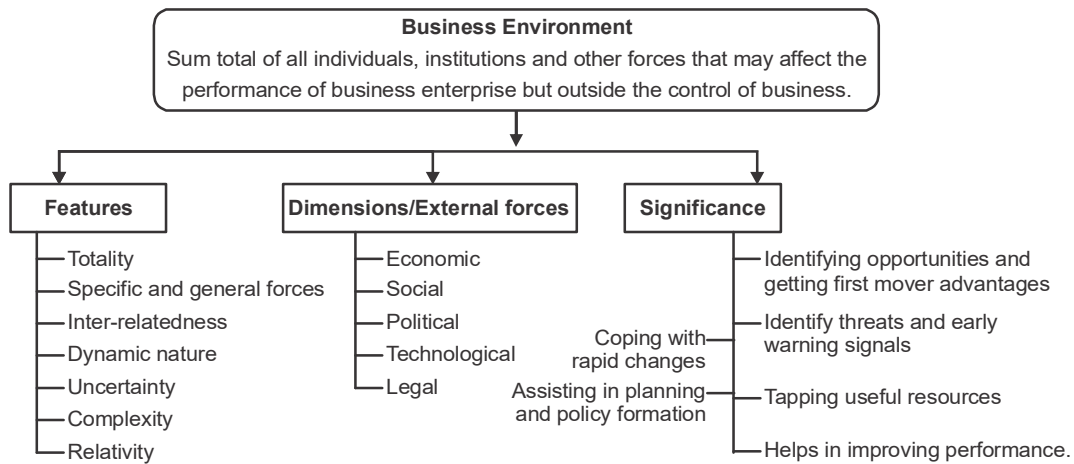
**Business Environment**
Sum total of all individuals, institutions and other forces that may affect the performance of business enterprise but outside the control of business.

**Features**
Totality
Specific and general forces
Inter-relatedness
Dynamic nature
Uncertainty
Complexity
Relativity

**Dimensions/External forces**
Economic
Social
Political
Technological
Legal

**Significance**
Identifying opportunities and getting first mover advantages
Identify threats and early warning signals
Coping with rapid changes
Assisting in planning and policy formation
Tapping useful resources
Helps in improving performance.